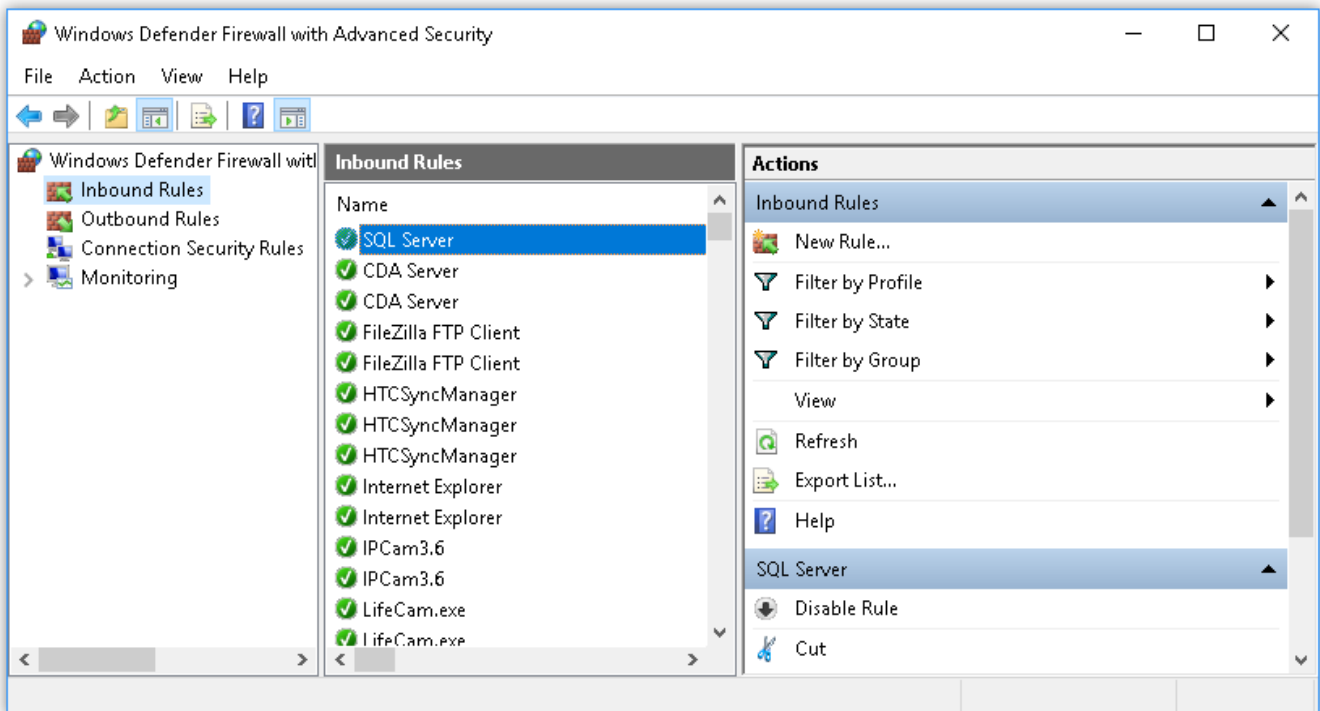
Windows Defender Firewall with Advanced Security

File Action View Help

Windows Defender Firewall witl
Inbound Rules
Outbound Rules
Connection Security Rules
Monitoring

Inbound Rules

Name
SQL Server
CDA Server
CDA Server
FileZilla FTP Client
FileZilla FTP Client
HTCSyncManager
HTCSyncManager
HTCSyncManager
Internet Explorer
Internet Explorer
IPCam3.6
IPCam3.6
LifeCam.exe
LifeCam.exe

Actions
Inbound Rules
New Rule...
Filter by Profile
Filter by State
Filter by Group
View
Refresh
Export List...
Help
SQL Server
Disable Rule
Cut